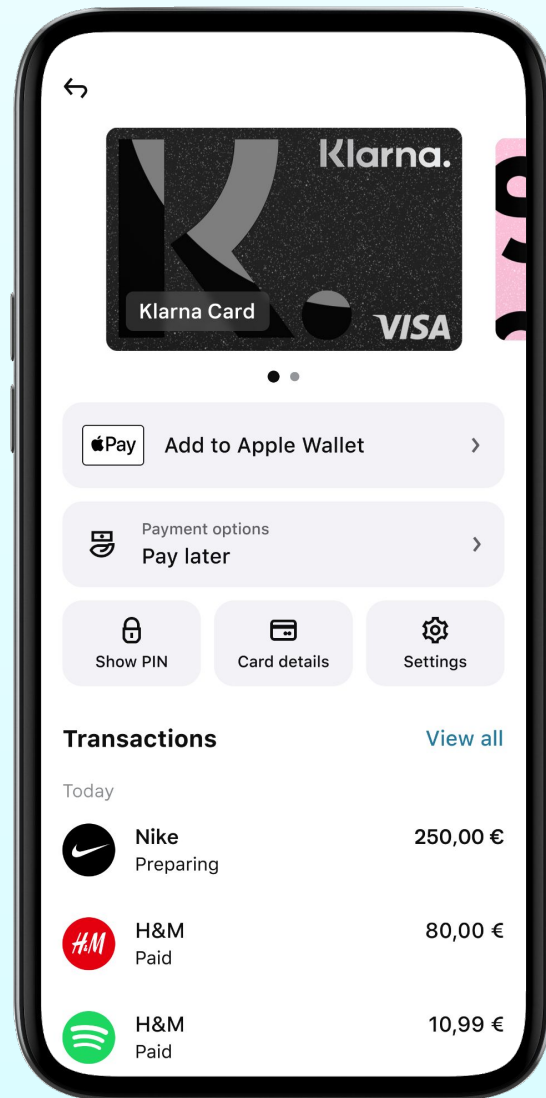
Klarna.

Klarna Card

VISA

Pay

Add to Apple Wallet

Payment options

Pay later

Show PIN

Card details

Settings

Transactions

View all

Today

Nike

Preparing

250,00 €

H&M

H&M

Paid

80,00 €

H&M

Paid

10,99 €